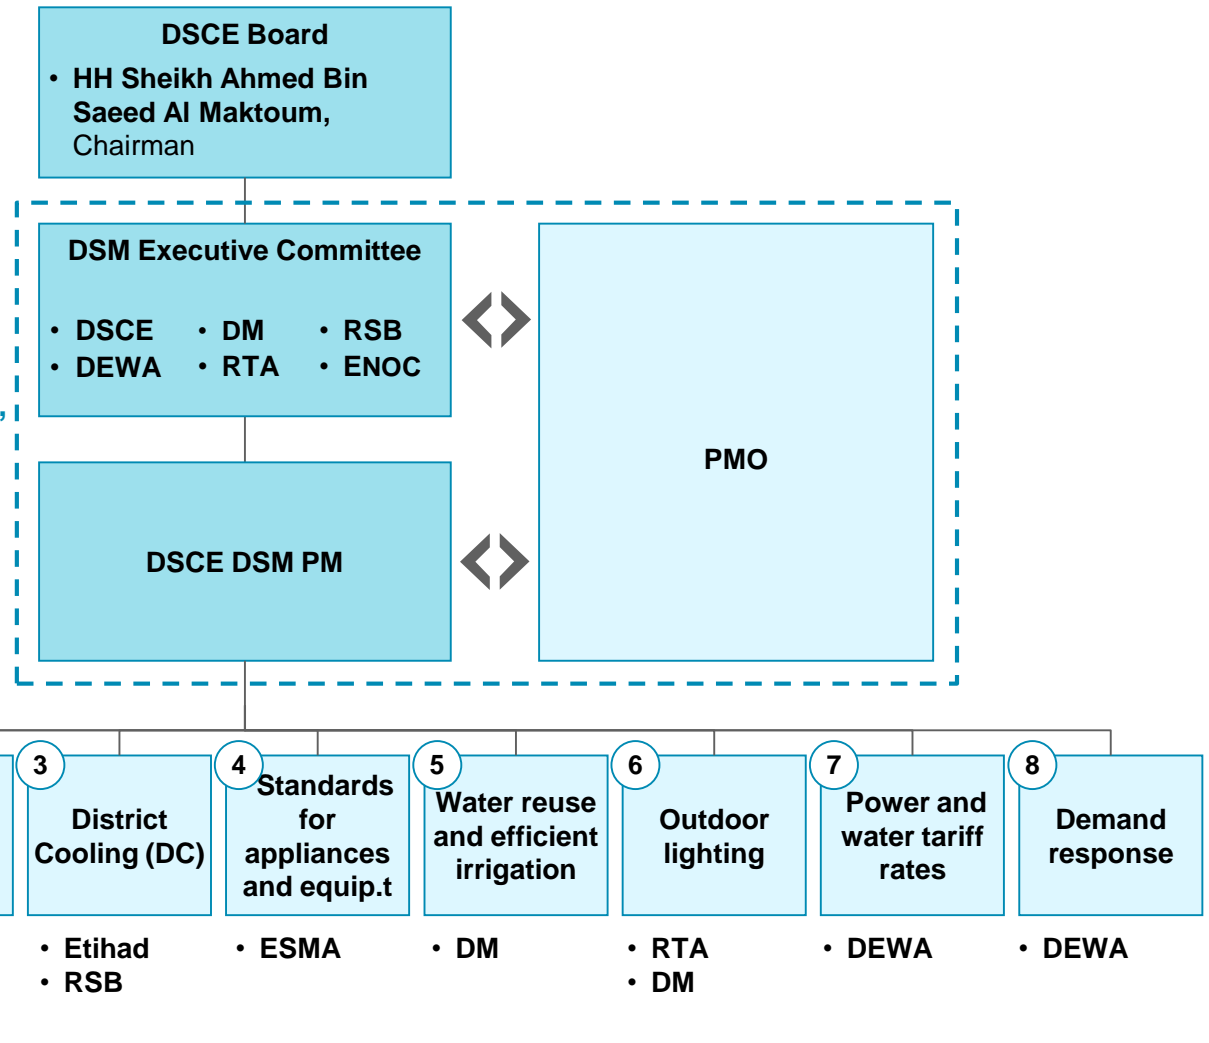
DSCE Board

- HH Sheikh Ahmed Bin Saeed Al Maktoum, Chairman

DSM Executive Committee

- DSCE
- DEWA
- DM
- RTA
- RSB
- ENOC

PMO

DSCE DSM PM

3 District Cooling (DC)

- Etihad
- RSB

4 Standards for appliances and equip.t

- ESMA

5 Water reuse and efficient irrigation

- DM

6 Outdoor lighting

- RTA
- DM

7 Power and water tariff rates

- DEWA

8 Demand response

- DEWA